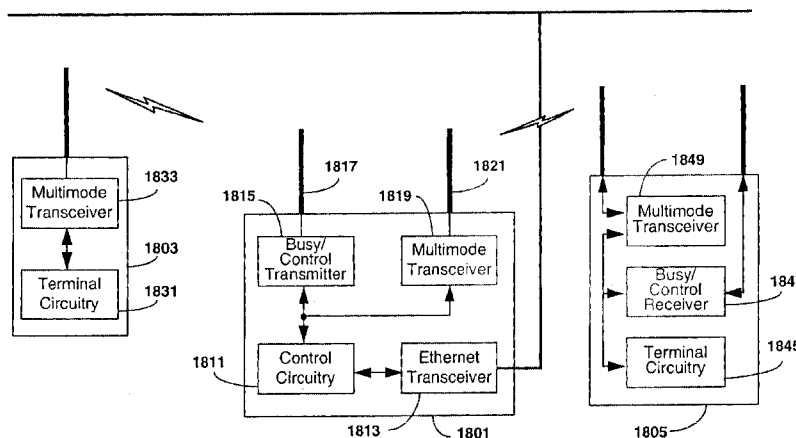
Multimode Transceiver
1833
Terminal Circuitry
1803
1831

1817
1815
Busy/ Control Transmitter
1821
1819
Multimode Transceiver
1811
Control Circuitry
Ethernet Transceiver
1813
1801

1849
Multimode Transceiver
Busy/ Control Receiver
184
Terminal Circuitry
184
1805